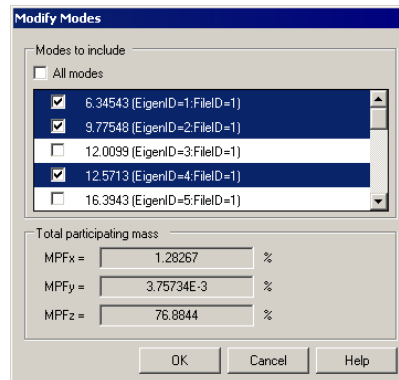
Modify Modes

Modes to include

All modes

6.34543 (EigenID=1:FileID=1)
9.77548 (EigenID=2:FileID=1)
12.0099 (EigenID=3:FileID=1)
12.5713 (EigenID=4:FileID=1)
16.3943 (EigenID=5:FileID=1)

Total participating mass

MPFx = 1.28267 %
MPFy = 3.75734E-3 %
MPFz = 76.8844 %

OK Cancel Help